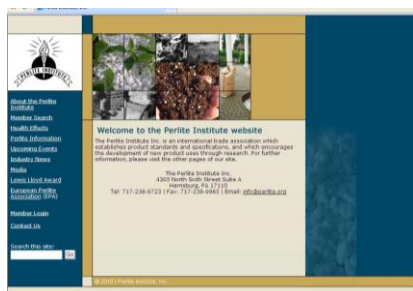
PERLITE INSTITUTE

About the Perlite Institute
Member Search
Health Effects
Perlite Information
Upcoming Events
Industry News
Media
Lewis Lloyd Award
European Perlite Association (EPA)
Member Login
Contact Us

Search this site:
Go

Welcome to the Perlite Institute website

The Perlite Institute Inc. is an international trade association which establishes product standards and specifications, and which encourages the development of new product uses through research. For further information, please visit the other pages of our site.

The Perlite Institute Inc.
4305 North Sixth Street Suite A
Harrisburg, PA 17110
Tel: 717-238-9723 | Fax: 717-238-9985 | Email: info@perlite.org

© 2010 | Perlite Institute, Inc.